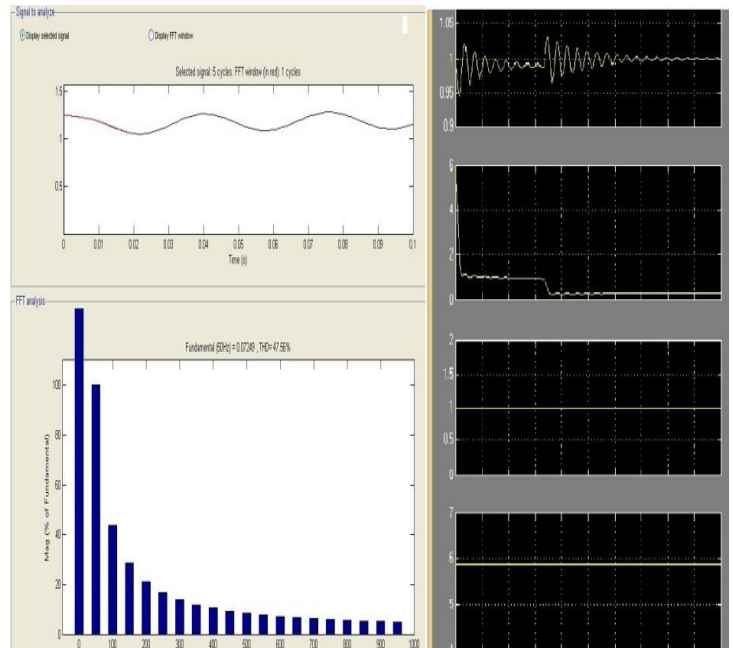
Signal to analyze

Display selected signal

Display FFT window

Selected signal: 5 cycles. FFT window (in red): 1 cycles

1.5
1
0.5
0

0 0.01 0.02 0.03 0.04 0.05 0.06 0.07 0.08 0.09 0.1

Time (s)

FFT analysis

Fundamental (50Hz) = 0.07249 , THD= 47.56%

Mag (% of Fundamental)

100
80
60
40
20
0

0 100 200 300 400 500 600 700 800 900 1000

1.05
1
0.95
0.9

6
4
2
0

2
1.5
1
0.5
0

7
6
5